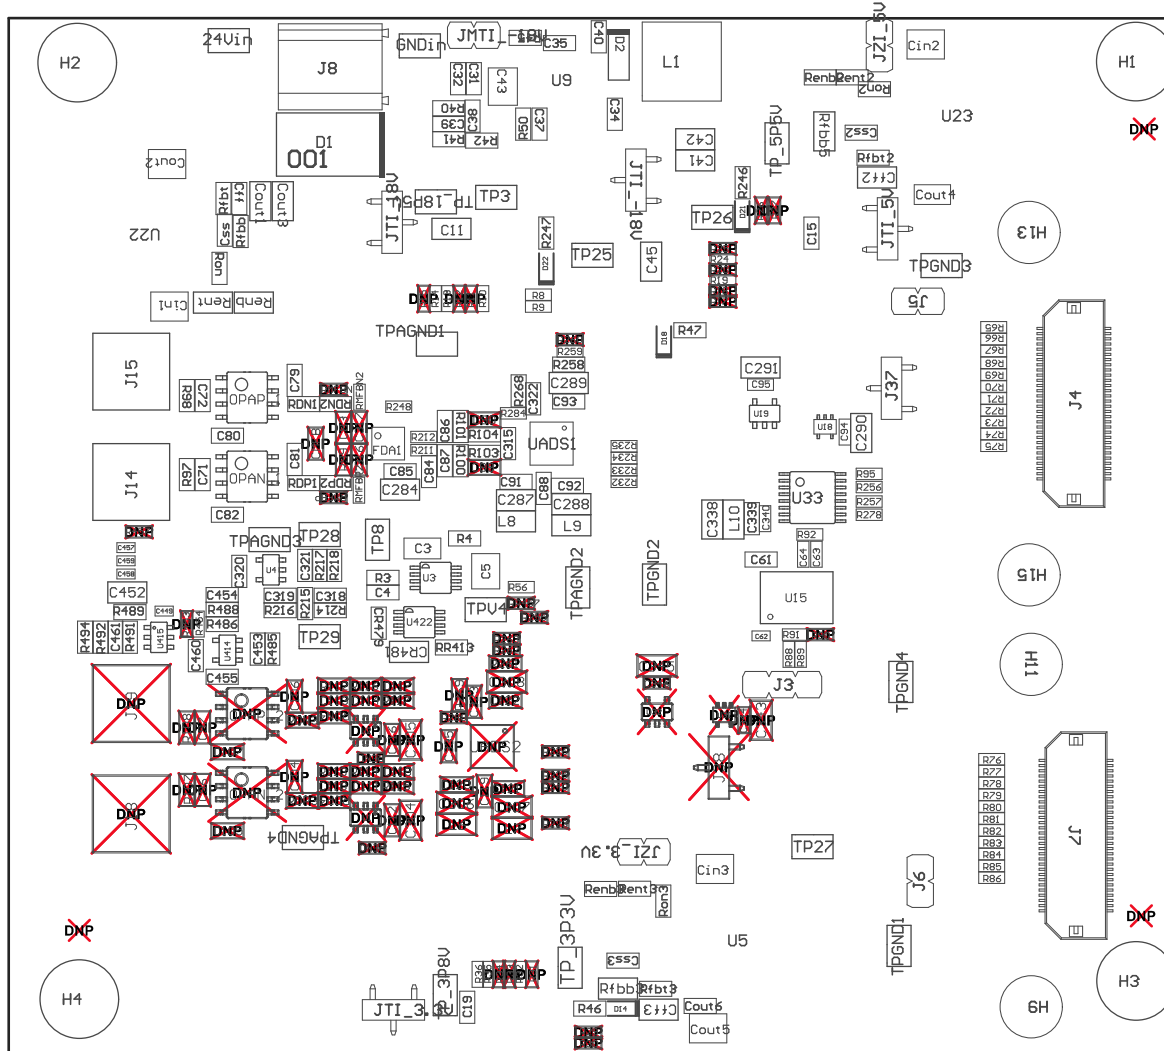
H2
24Vin
J8
GNDin
JMTI_18V
C35
C40
D2
L1
JZI_5V
Cin2
H1
C32
C31
C43
U9
Renb
Rent2
Ron2
R40
C39
C38
R41
R42
R50
C37
C34
Rfbb5
Css2
U23
DNP
D1
001
C42
C41
TP_5P5V
Rfbt2
Cout2
Rfbt
Cff
Cout1
Cout3
JTI_18V
TP_18P5V
TP3
JTI_18V
R246
DNP
Cff2
Cout4
H13
U22
Css
Rfbb
C11
R247
TP26
C15
JTI_5V
Ron
D22
TP25
C45
DNP
R24
DNP
R19
DNP
DNP
TPGND3
Cint
Renb
Rent
DNP
DNP
DNP
R8
R9
J5
TPAGND1
D18
R47
R65
R66
R67
R68
R69
R70
R71
R72
R73
R74
R75
J15
DNP
R259
R258
C289
C291
C95
J37
J4
R98
C72
OPAP
C79
DNP
RDN1
RDN2
R248
R268
C322
C93
R284
U19
U18
C94
C290
C80
DNP
DNP
DNP
FDA1
R212
R211
C86
R101
DNP
R104
C315
UADS1
R235
R234
R233
R232
J14
R97
C71
OPAN
C81
DNP
DNP
RDP1
RDP2
C284
C85
C84
C87
R100
R103
DNP
C91
C287
L8
C88
C92
C288
L9
U33
R95
R256
R257
R278
DNP
DNP
C338
L10
C339
C340
R92
C82
TPAGND3
TP28
TP8
R4
C457
C459
C458
U4
C320
C321
R217
R218
C3
U3
C5
C64
C63
C61
TPAGND2
TPGND2
H15
C452
C454
R488
R486
C319
R216
C318
R214
R3
C4
R56
TPV4
DNP
DNP
U15
R489
C448
DNP
C460
R494
R492
C461
R491
U415
U414
C453
R485
TP29
U422
CR479
CR481
RR413
C62
R91
DNP
R88
R89
H11
DNP
DNP
DNP
DNP
DNP
TPGND4
DNP
J3
C455
DNP
DNP
DNP
DNP
DNP
DNP
DNP
DNP
DNP
DNP
DNP
DNP
DNP
DNP
DNP
DNP
DNP
DNP
DNP
DNP
DNP
DNP
DNP
DNP
DNP
DNP
DNP
DNP
DNP
DNP
DNP
DNP
DNP
DNP
DNP
DNP
DNP
DNP
DNP
DNP
DNP
DNP
DNP
DNP
DNP
DNP
DNP
DNP
DNP
DNP
DNP
DNP
R76
R77
R78
R79
R80
R81
R82
R83
R84
R85
R86
J7
TPAGND4
DNP
JZI_3.3V
Cin3
TP27
J6
Renb
Rent3
Ron3
TP_3P3V
U5
TPGND1
DNP
DNP
TP_3P8V
DNP
DNP
DNP
DNP
Css3
H3
H4
JTI_3.8V
C19
Rfbb3
Rfbt3
R46
D14
Cff3
Cout6
Cout5
H9
DNP
DNP